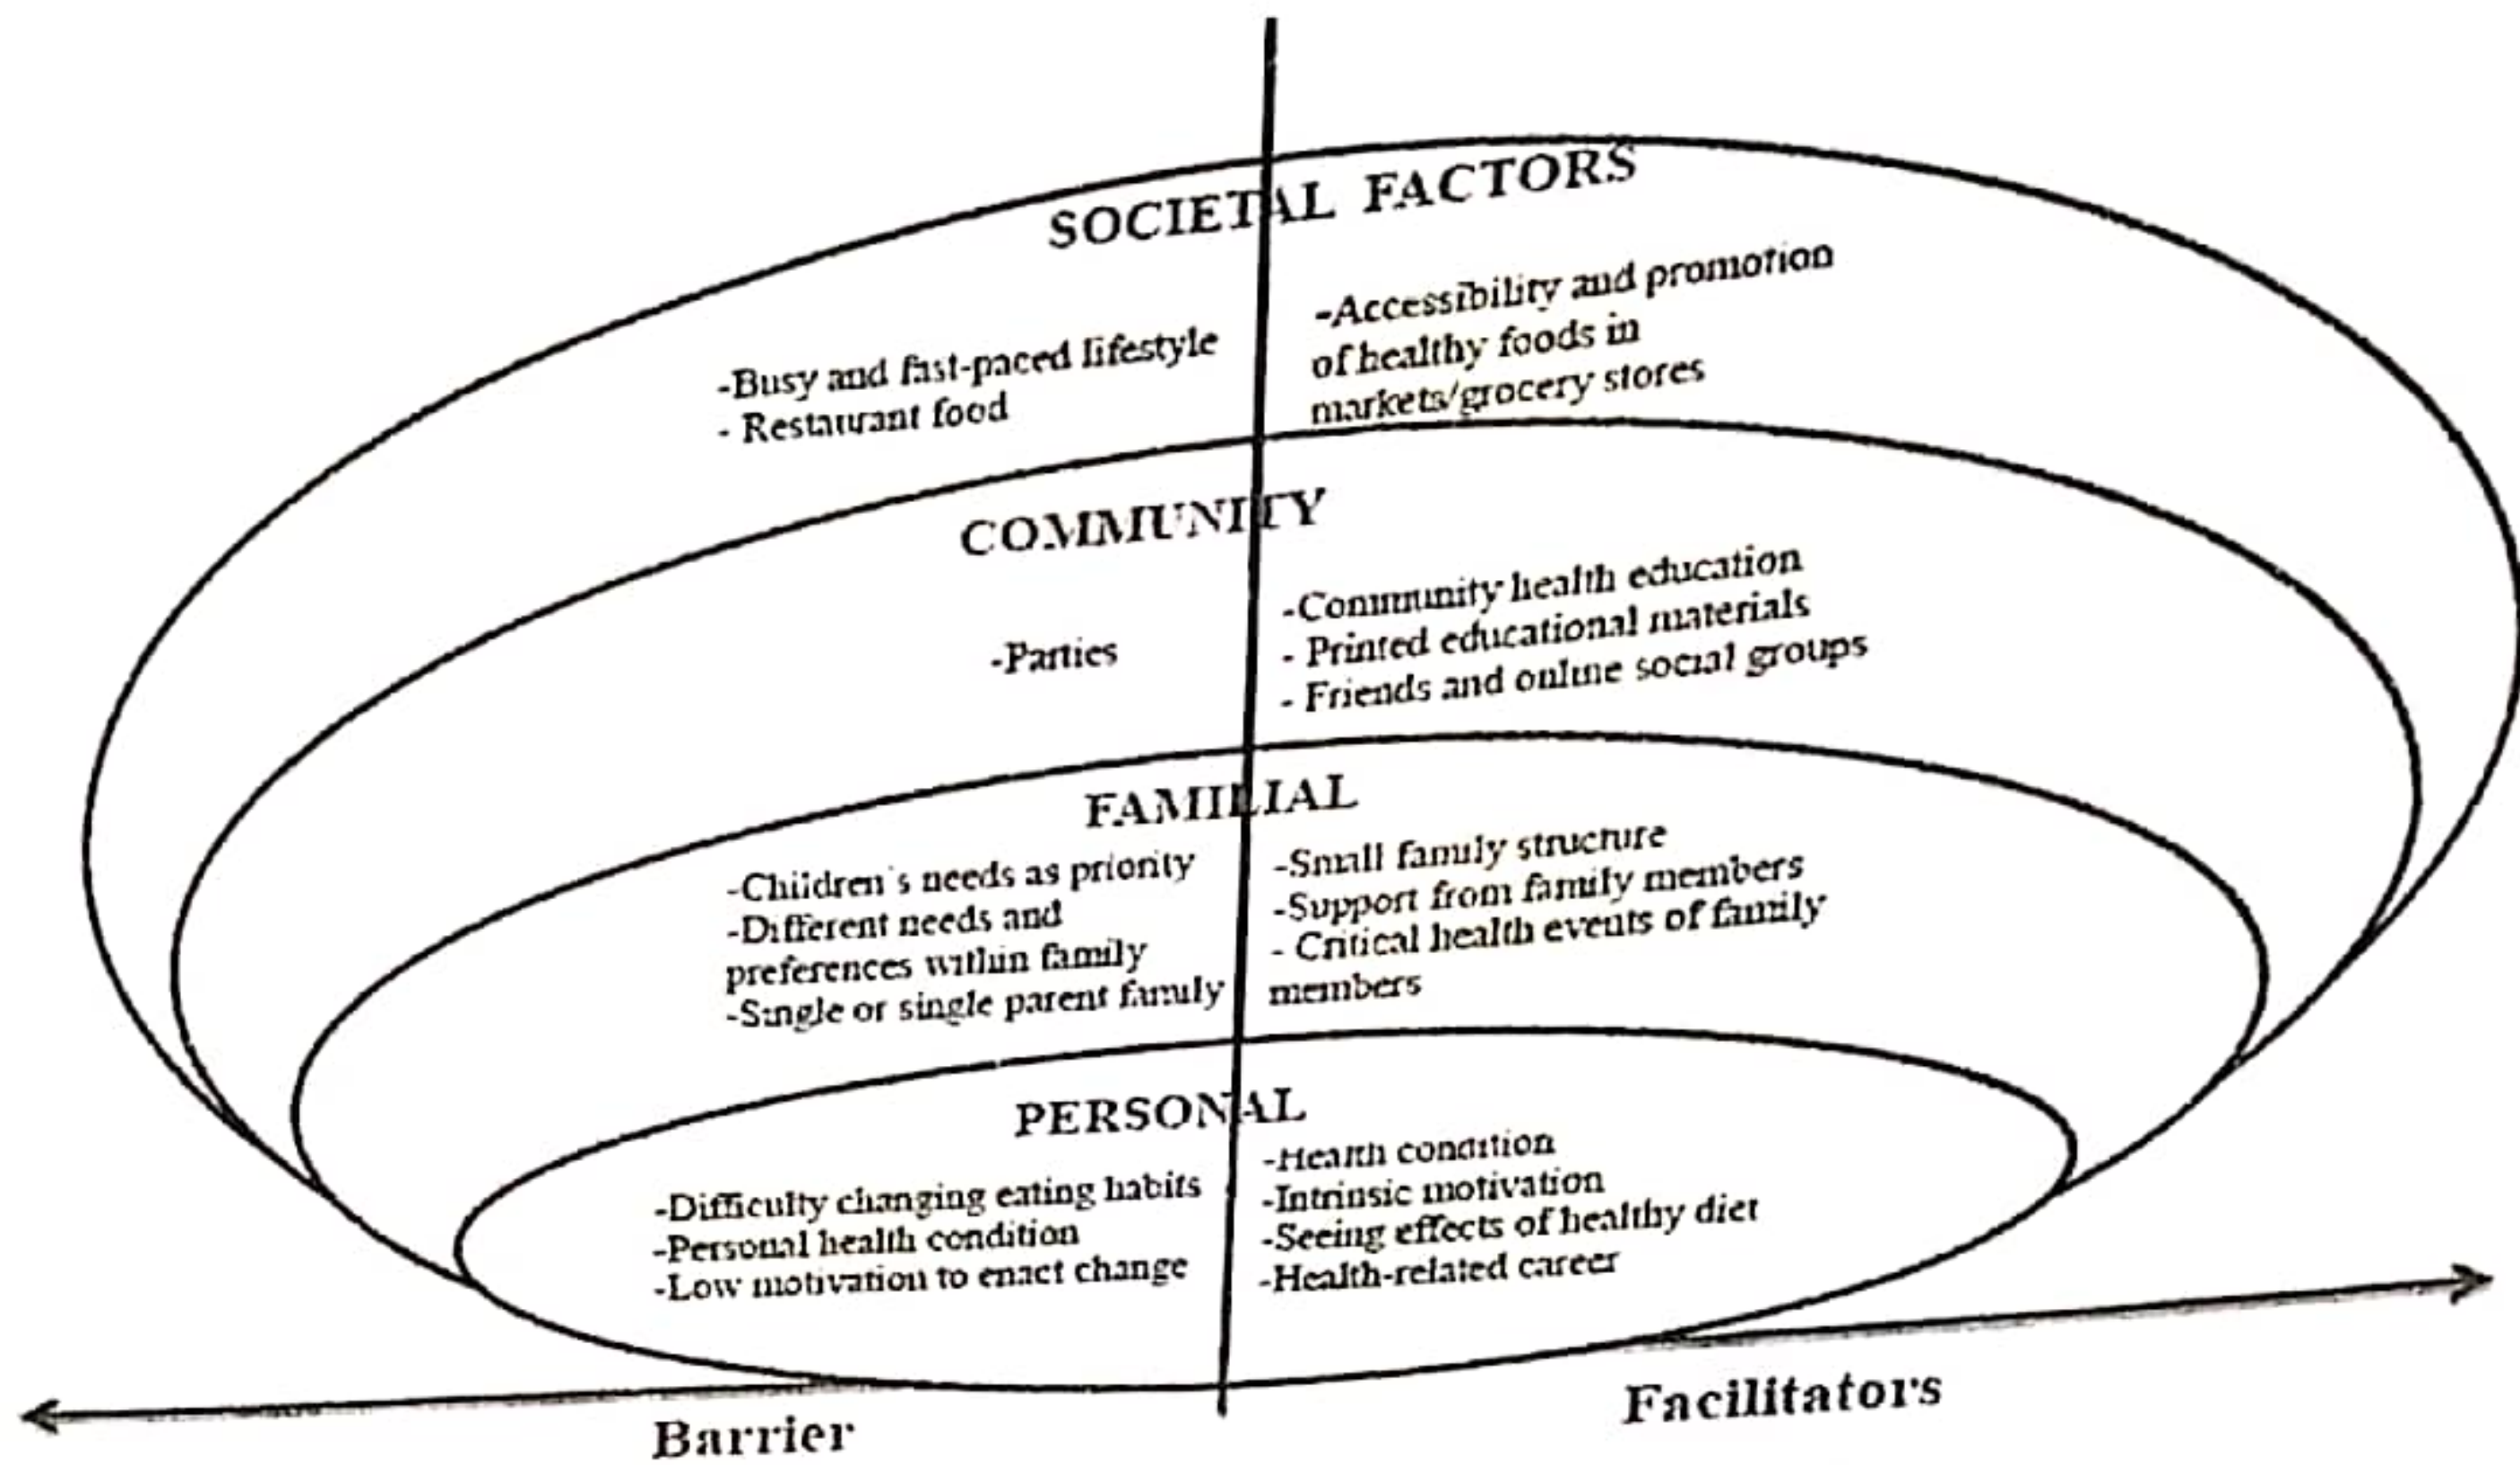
SOCIETAL FACTORS

-Busy and fast-paced lifestyle
- Restaurant food

-Accessibility and promotion of healthy foods in markets/grocery stores

COMMUNITY

-Parties

-Community health education
- Printed educational materials
- Friends and online social groups

FAMILIAL

-Children's needs as priority
-Different needs and preferences within family
-Single or single parent family

-Small family structure
-Support from family members
- Critical health events of family members

PERSONAL

-Difficulty changing eating habits
-Personal health condition
-Low motivation to enact change

-Health condition
-Intrinsic motivation
-Seeing effects of healthy diet
-Health-related career

Barrier

Facilitators